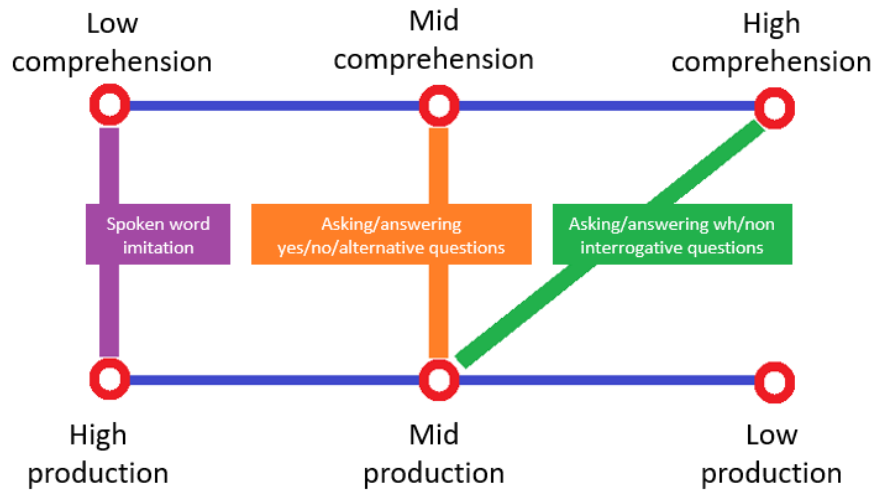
Low comprehension

Mid comprehension

High comprehension

Spoken word imitation

Asking/answering yes/no/alternative questions

Asking/answering wh/non interrogative questions

High production

Mid production

Low production